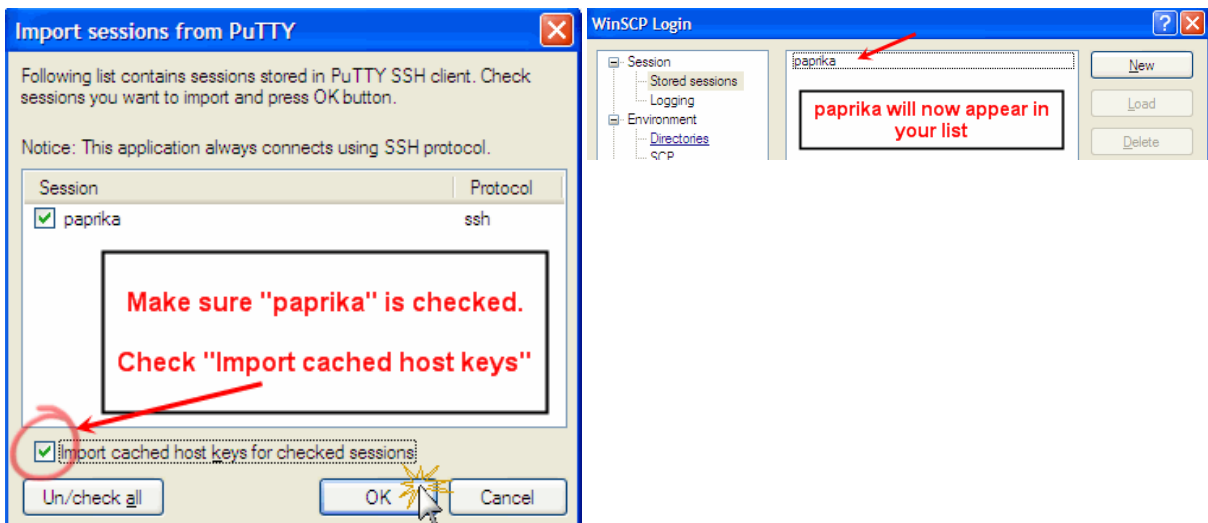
Import sessions from PuTTY

Following list contains sessions stored in PuTTY SSH client. Check sessions you want to import and press OK button.

Notice: This application always connects using SSH protocol.

| Session | Protocol |
|---|---|
| paprika | ssh |

Make sure "paprika" is checked.

Check "Import cached host keys"

Import cached host keys for checked sessions

Un/check all

OK

Cancel

WinSCP Login

Session
Stored sessions
Logging
Environment
Directories
SCP

paprika

paprika will now appear in your list

New

Load

Delete